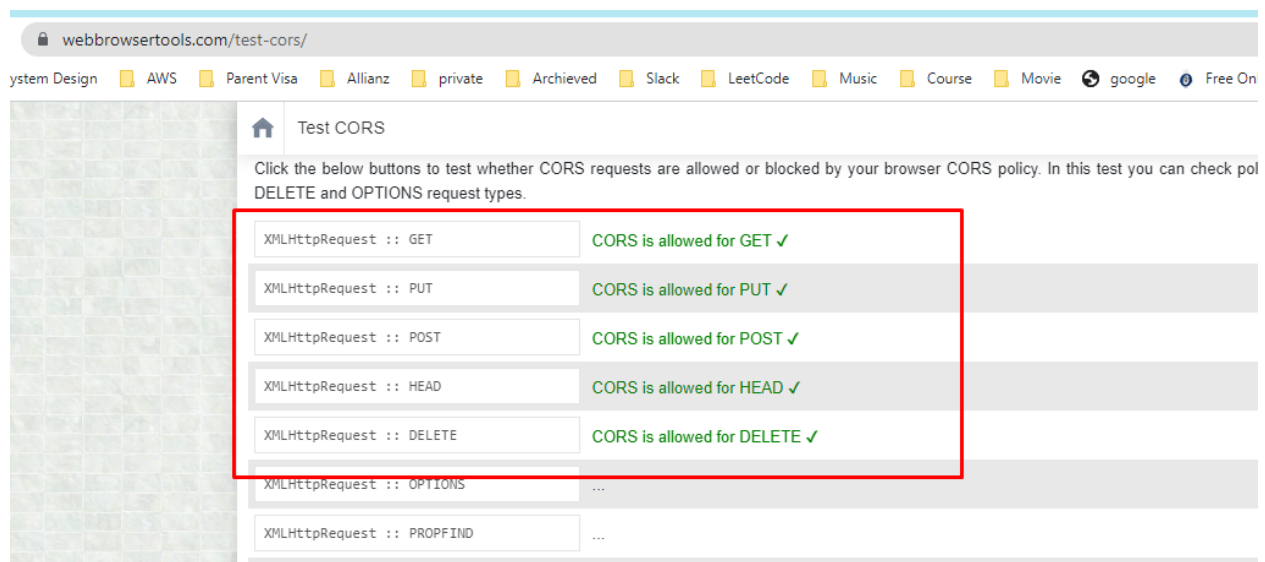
webbrowsertools.com/test-cors/

ystem Design AWS Parent Visa Allianz private Archieved Slack LeetCode Music Course Movie google Free On

Test CORS

Click the below buttons to test whether CORS requests are allowed or blocked by your browser CORS policy. In this test you can check pol DELETE and OPTIONS request types.

| | |
|---|---|
| XMLHttpRequest :: GET | CORS is allowed for GET ✓ |
| XMLHttpRequest :: PUT | CORS is allowed for PUT ✓ |
| XMLHttpRequest :: POST | CORS is allowed for POST ✓ |
| XMLHttpRequest :: HEAD | CORS is allowed for HEAD ✓ |
| XMLHttpRequest :: DELETE | CORS is allowed for DELETE ✓ |
| XMLHttpRequest :: OPTIONS | ... |
| XMLHttpRequest :: PROPFIND | ... |